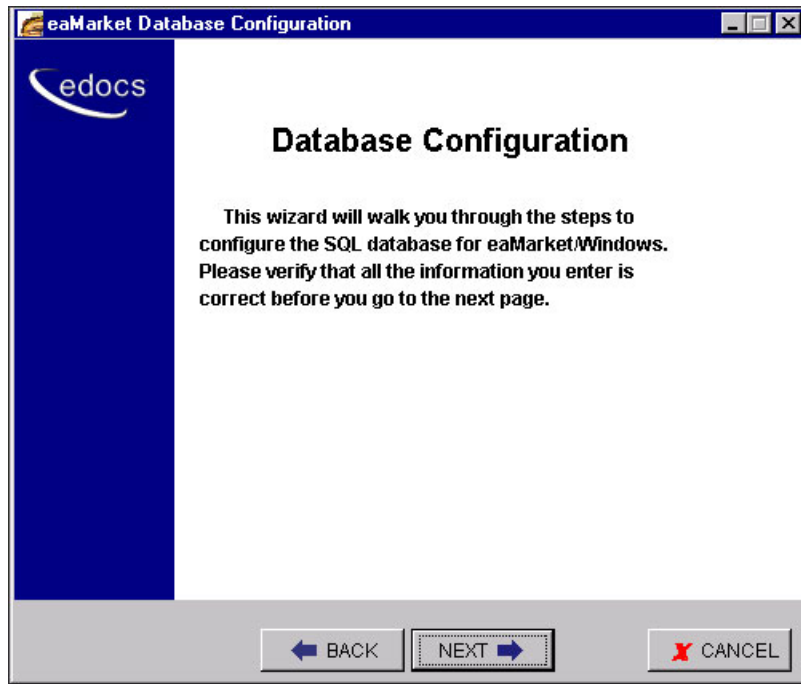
eaMarket Database Configuration

edocs

Database Configuration

This wizard will walk you through the steps to configure the SQL database for eaMarket/Windows. Please verify that all the information you enter is correct before you go to the next page.

BACK NEXT CANCEL